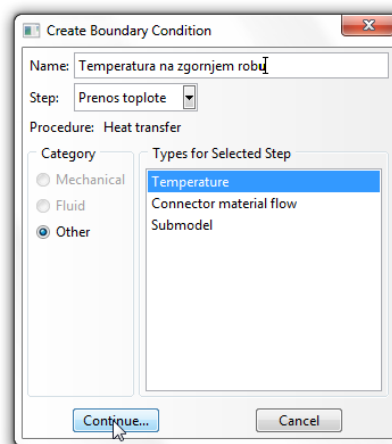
Create Boundary Condition

Name: Temperatura na zgornjem robu

Step: Prenos toplote

Procedure: Heat transfer

Category

Mechanical

Fluid

Other

Types for Selected Step

Temperature

Connector material flow

Submodel

Continue...

Cancel